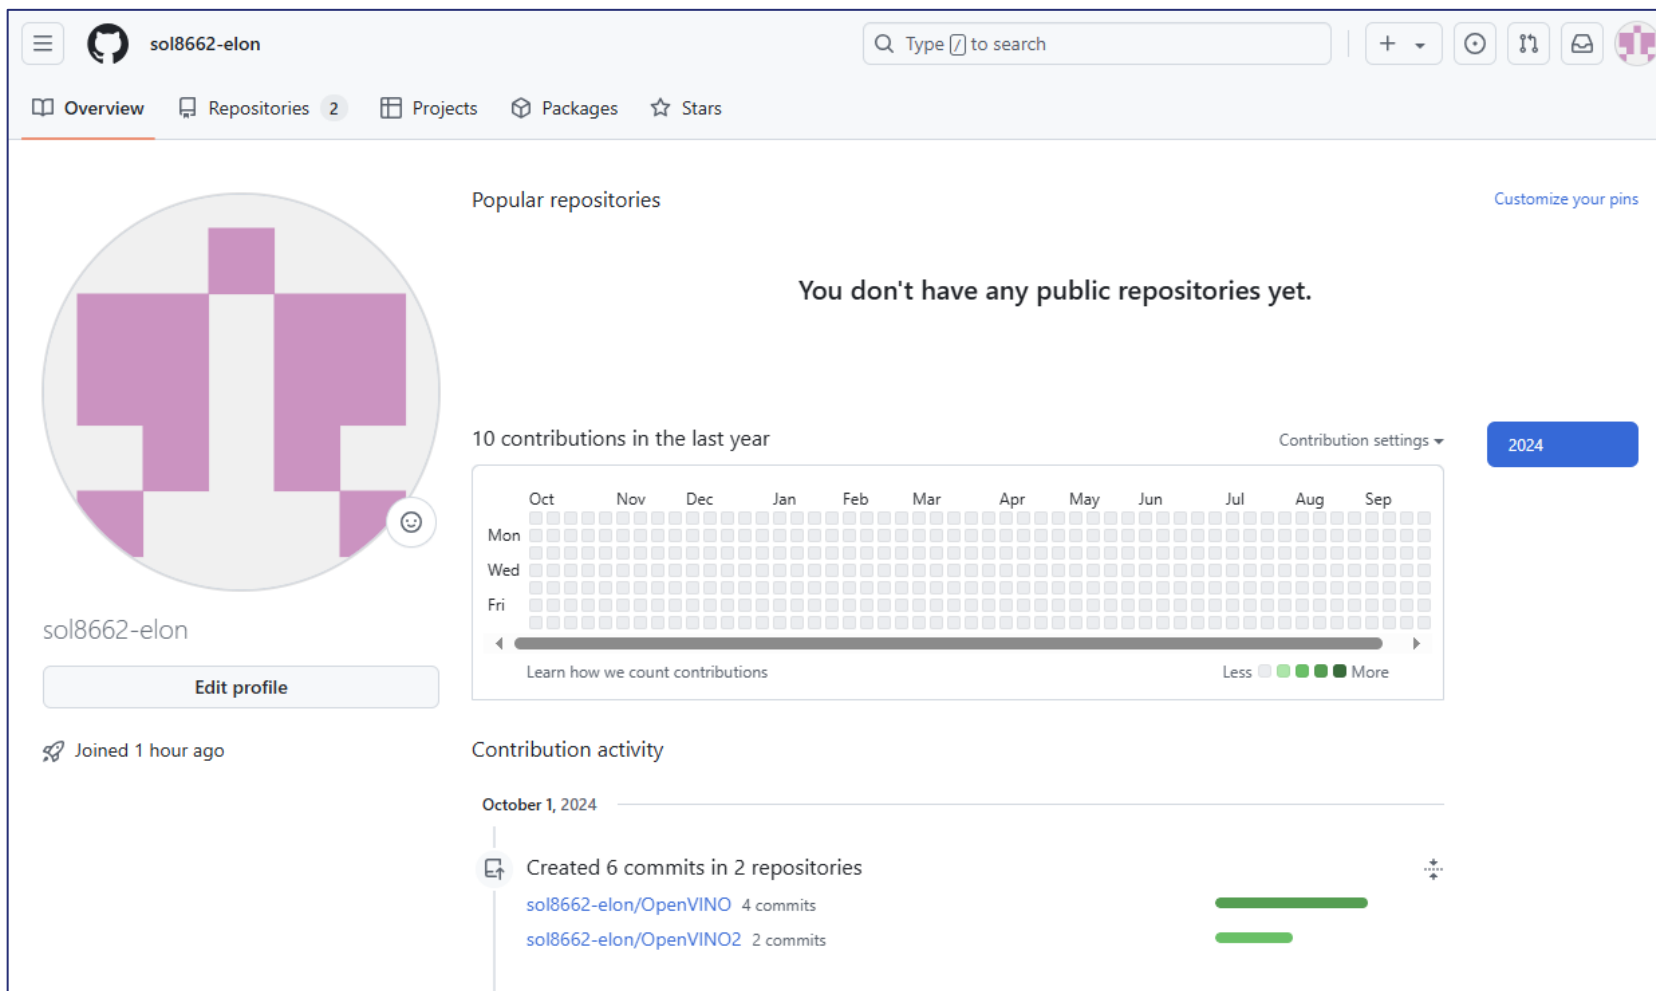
sol8662-elon

Type / to search

Overview Repositories 2 Projects Packages Stars

sol8662-elon

Edit profile

Joined 1 hour ago

Popular repositories

Customize your pins

You don't have any public repositories yet.

10 contributions in the last year

Contribution settings

2024

| | Oct | Nov | Dec | Jan | Feb | Mar | Apr | May | Jun | Jul | Aug | Sep |
|---|---|---|---|---|---|---|---|---|---|---|---|---|
| Mon | | | | | | | | | | | | |
| Wed | | | | | | | | | | | | |
| Fri | | | | | | | | | | | | |

Learn how we count contributions

Less More

Contribution activity

October 1, 2024

Created 6 commits in 2 repositories

sol8662-elon/OpenVINO 4 commits

sol8662-elon/OpenVINO2 2 commits